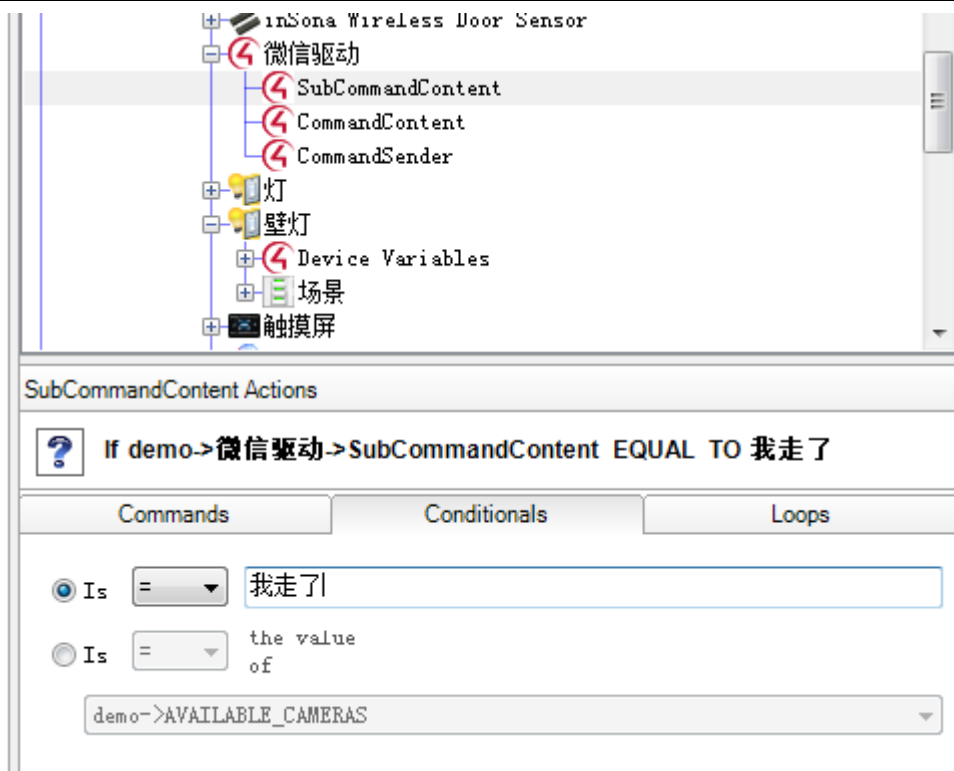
inSona Wireless Door Sensor
微信驱动
SubCommandContent
CommandContent
CommandSender
灯
壁灯
Device Variables
场景
触摸屏

SubCommandContent Actions

If demo->微信驱动->SubCommandContent EQUAL TO 我走了

| Commands | Conditionals | Loops |
|---|---|---|

Is = 我走了

Is = the value of

demo->AVAILABLE_CAMERAS